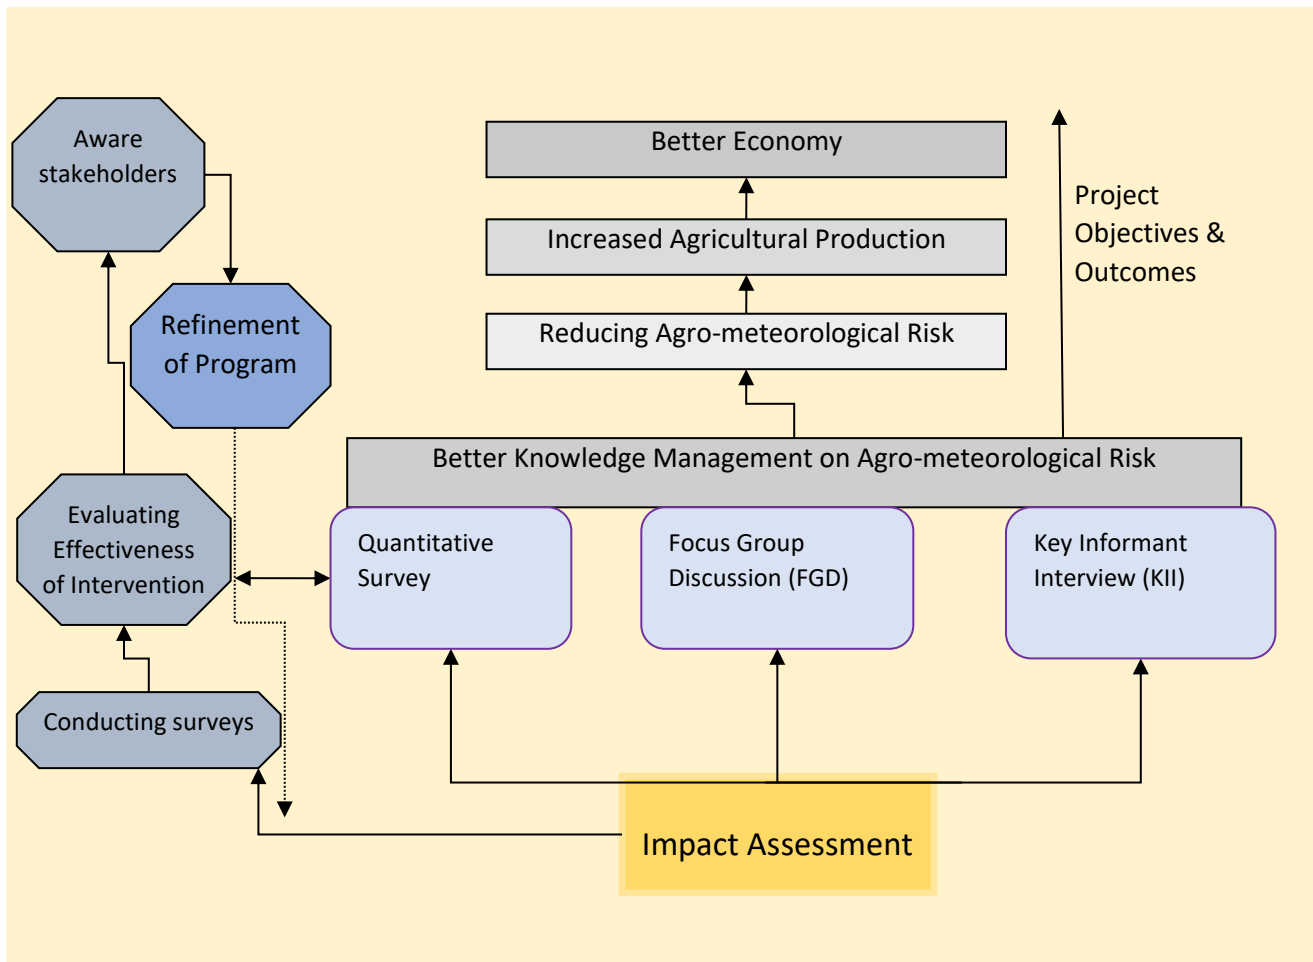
Aware stakeholders

Refinement of Program

Evaluating Effectiveness of Intervention

Conducting surveys

Better Economy

Increased Agricultural Production

Reducing Agro-meteorological Risk

Project Objectives & Outcomes

Better Knowledge Management on Agro-meteorological Risk

Quantitative Survey

Focus Group Discussion (FGD)

Key Informant Interview (KII)

Impact Assessment